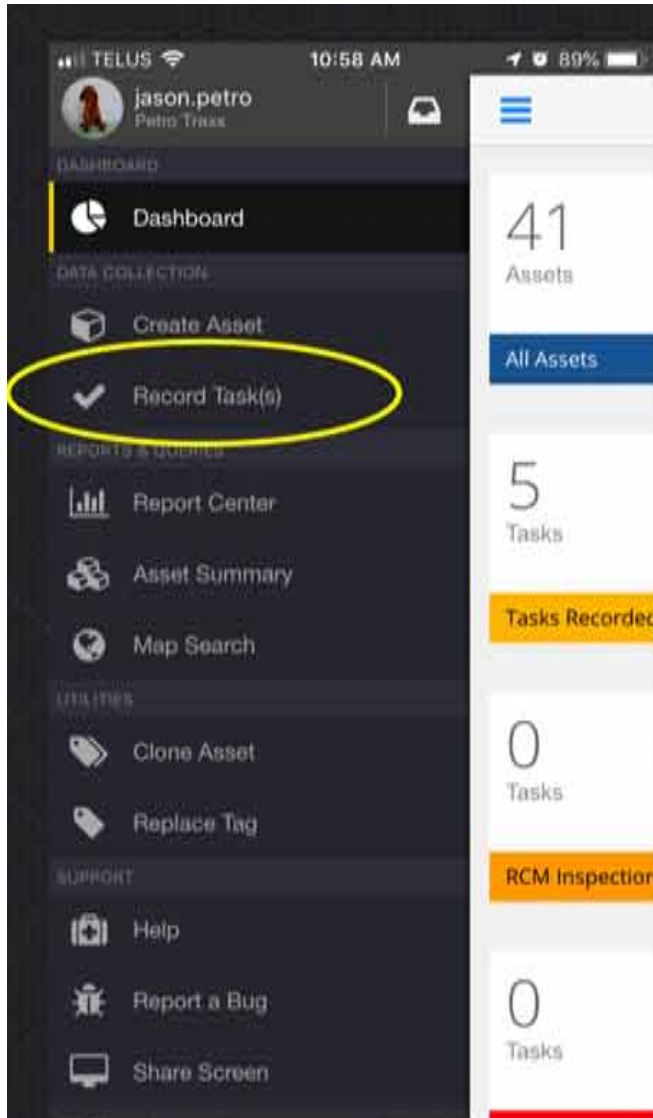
TELUS 10:58 AM 89%

jason.petro
Petro Traxx

DASHBOARD
Dashboard
DATA COLLECTION
Create Asset
Record Task(s)
REPORTS & QUERIES
Report Center
Asset Summary
Map Search
UTILITIES
Clone Asset
Replace Tag
SUPPORT
Help
Report a Bug
Share Screen

41
Assets
All Assets

5
Tasks
Tasks Recordec

0
Tasks
RCM Inspectior

0
Tasks